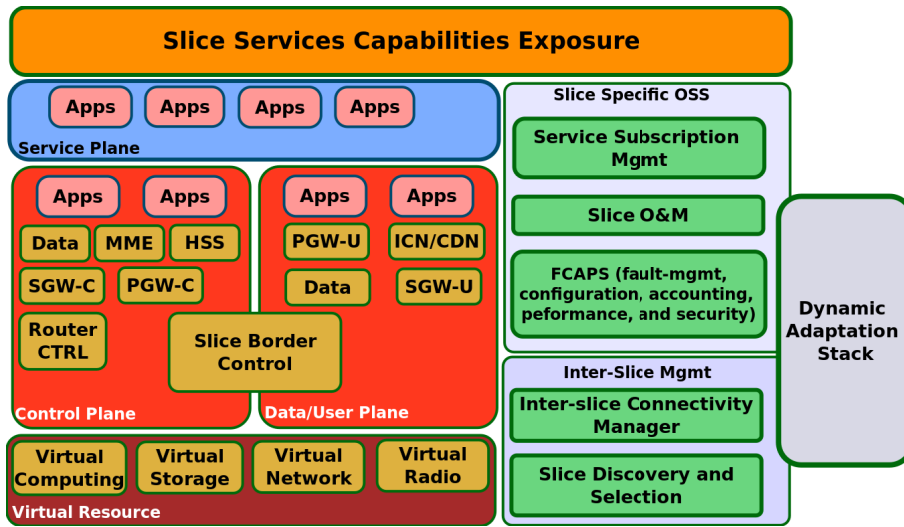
Slice Services Capabilities Exposure

Apps
Apps
Apps
Apps
Service Plane

Apps
Apps
Data
MME
HSS
SGW-C
PGW-C
Router CTRL
Slice Border Control
Control Plane

Apps
Apps
PGW-U
ICN/CDN
Data
SGW-U
Data/User Plane

Virtual Computing
Virtual Storage
Virtual Network
Virtual Radio
Virtual Resource

Slice Specific OSS
Service Subscription Mgmt
Slice O&M
FCAPS (fault-mgmt, configuration, accounting, peformance, and security)

Inter-Slice Mgmt
Inter-slice Connectivity Manager
Slice Discovery and Selection

Dynamic Adaptation Stack